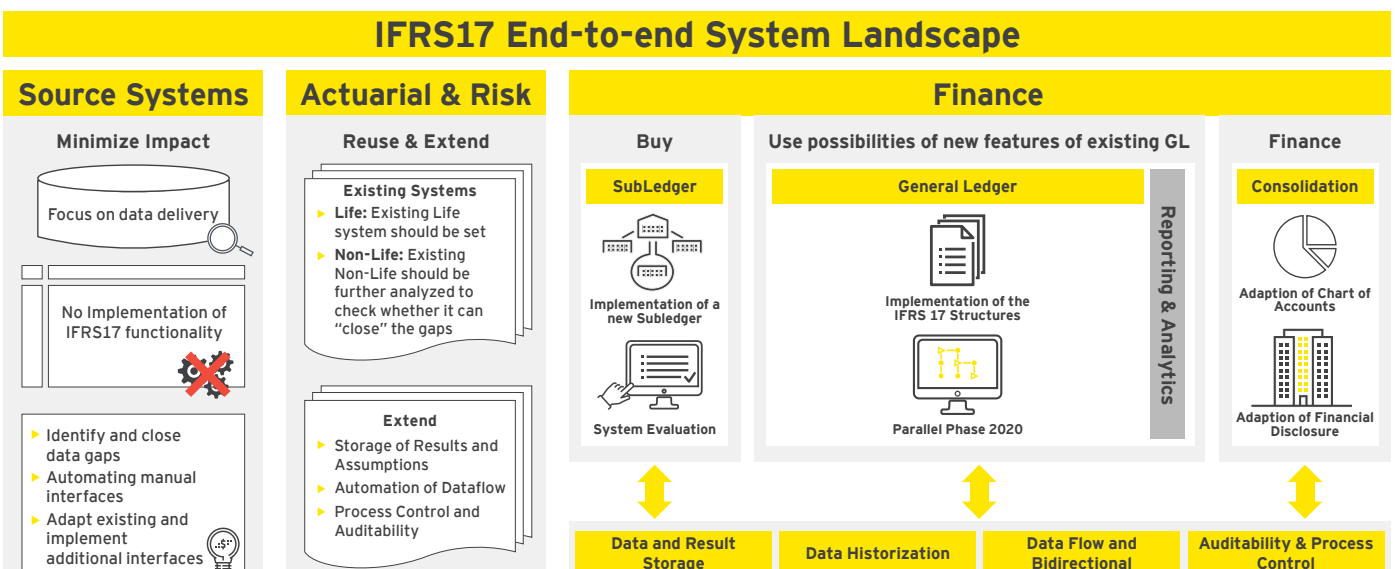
IFRS17 End-to-end System Landscape

Source Systems

Minimize Impact

Focus on data delivery

No Implementation of IFRS17 functionality

- Identify and close data gaps
- Automating manual interfaces
- Adapt existing and implement additional interfaces

Actuarial & Risk

Reuse & Extend

Existing Systems

- **Life:** Existing Life system should be set
- **Non-Life:** Existing Non-Life should be further analyzed to check whether it can "close" the gaps

Extend

- Storage of Results and Assumptions
- Automation of Dataflow
- Process Control and Auditability

Finance

Buy

SubLedger

Implementation of a new Subledger

System Evaluation

Use possibilities of new features of existing GL

General Ledger

Implementation of the IFRS 17 Structures

Parallel Phase 2020

Reporting & Analytics

Finance

Consolidation

Adaption of Chart of Accounts

Adaption of Financial Disclosure

Data and Result Storage

Data Historization

Data Flow and Bidirectional

Auditability & Process Control